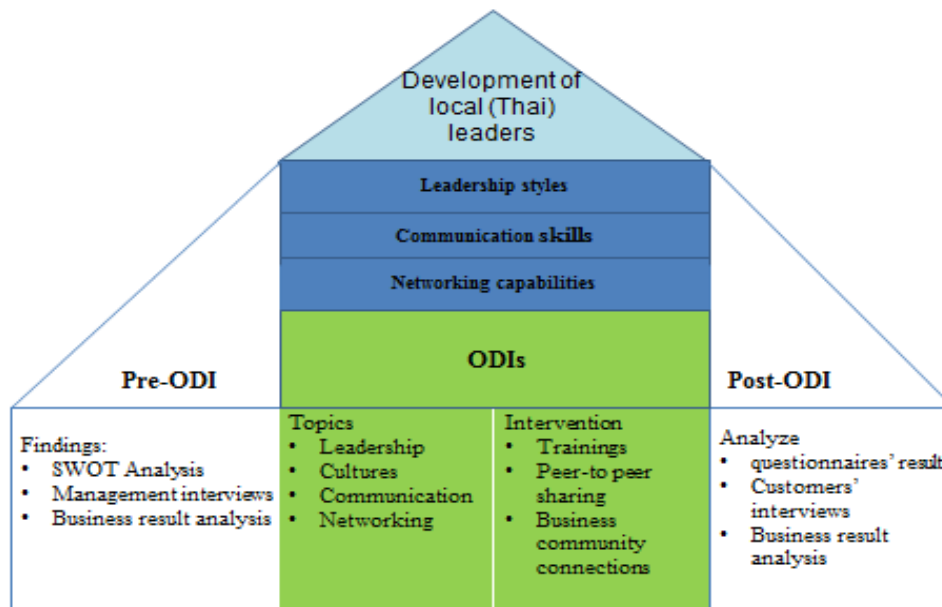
Development of local (Thai) leaders

Leadership styles

Communication skills

Networking capabilities

ODIs

Pre-ODI

Post-ODI

Findings:
• SWOT Analysis
• Management interviews
• Business result analysis

Topics
• Leadership
• Cultures
• Communication
• Networking

Intervention
• Trainings
• Peer-to peer sharing
• Business community connections

Analyze
• questionnaires' result
• Customers' interviews
• Business result analysis